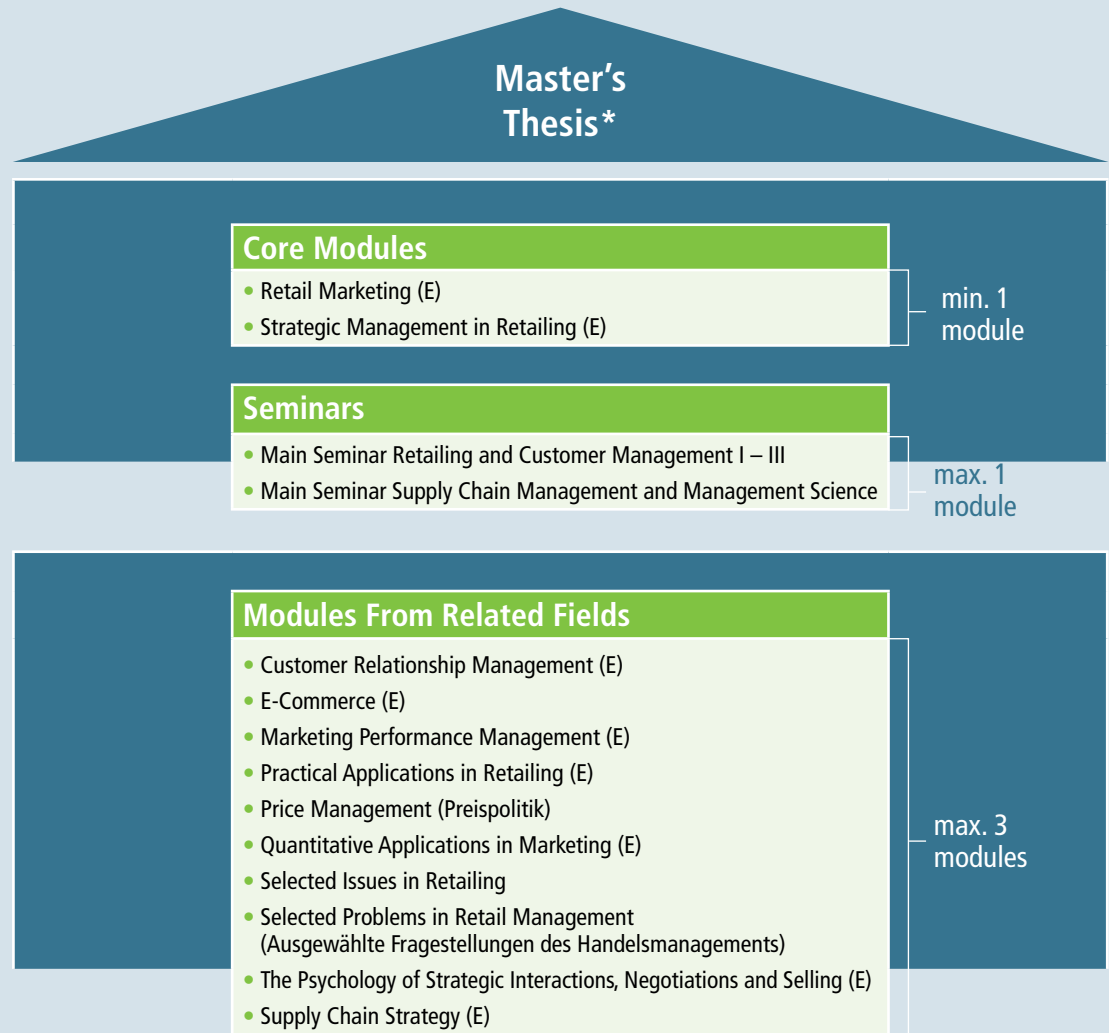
Master's Thesis*

Core Modules
• Retail Marketing (E)
• Strategic Management in Retailing (E)

min. 1 module

Seminars
• Main Seminar Retailing and Customer Management I – III
• Main Seminar Supply Chain Management and Management Science

max. 1 module

Modules From Related Fields
• Customer Relationship Management (E)
• E-Commerce (E)
• Marketing Performance Management (E)
• Practical Applications in Retailing (E)
• Price Management (Preispolitik)
• Quantitative Applications in Marketing (E)
• Selected Issues in Retailing
• Selected Problems in Retail Management (Ausgewählte Fragestellungen des Handelsmanagements)
• The Psychology of Strategic Interactions, Negotiations and Selling (E)
• Supply Chain Strategy (E)

max. 3 modules